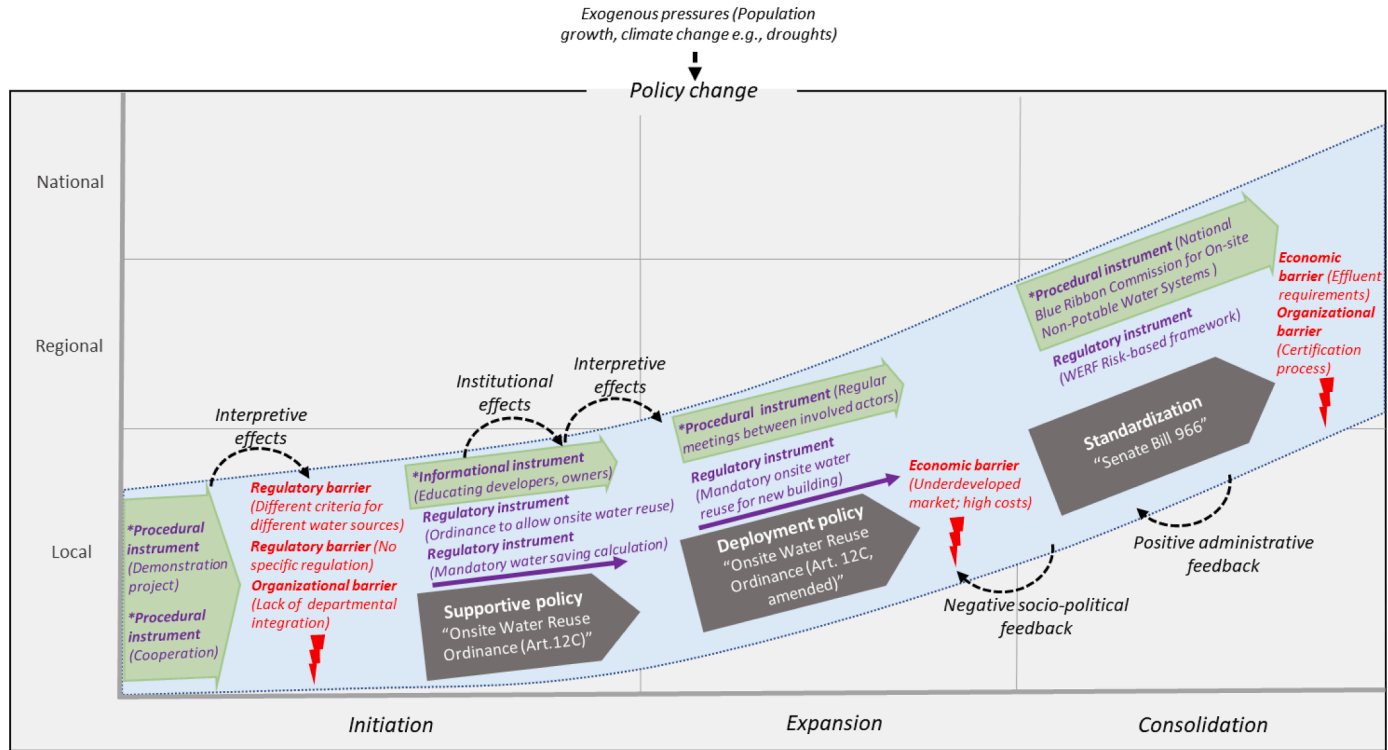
Exogenous pressures (Population growth, climate change e.g., droughts)

Policy change

National

Regional

Local

*Procedural instrument (Demonstration project)

*Procedural instrument (Cooperation)

Interpretive effects

Regulatory barrier (Different criteria for different water sources)

Regulatory barrier (No specific regulation)

Organizational barrier (Lack of departmental integration)

Institutional effects

Interpretive effects

*Informational instrument (Educating developers, owners)

Regulatory instrument (Ordinance to allow onsite water reuse)

Regulatory instrument (Mandatory water saving calculation)

Supportive policy "Onsite Water Reuse Ordinance (Art.12C)"

*Procedural instrument (Regular meetings between involved actors)

Regulatory instrument (Mandatory onsite water reuse for new building)

Deployment policy "Onsite Water Reuse Ordinance (Art. 12C, amended)"

Economic barrier (Underdeveloped market; high costs)

Negative socio-political feedback

*Procedural instrument (National Blue Ribbon Commission for On-site Non-Potable Water Systems )

Regulatory instrument (WERF Risk-based framework)

Standardization "Senate Bill 966"

Positive administrative feedback

Economic barrier (Effluent requirements)

Organizational barrier (Certification process)

Initiation

Expansion

Consolidation